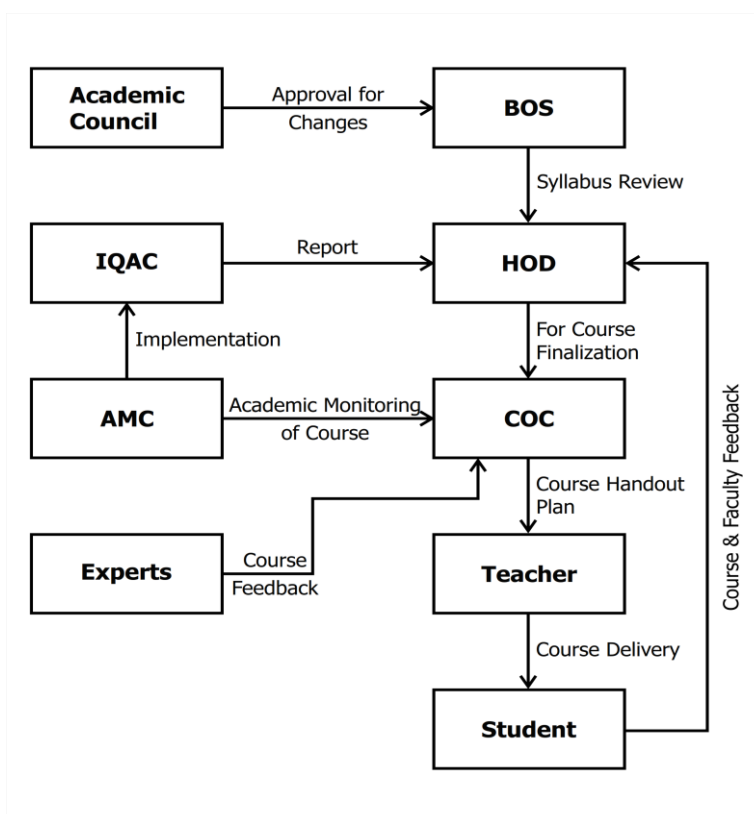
Academic Council

Approval for Changes

BOS

Syllabus Review

IQAC

Report

HOD

Implementation

For Course Finalization

AMC

Academic Monitoring of Course

COC

Course Handout Plan

Experts

Course Feedback

Teacher

Course Delivery

Student

Course & Faculty Feedback